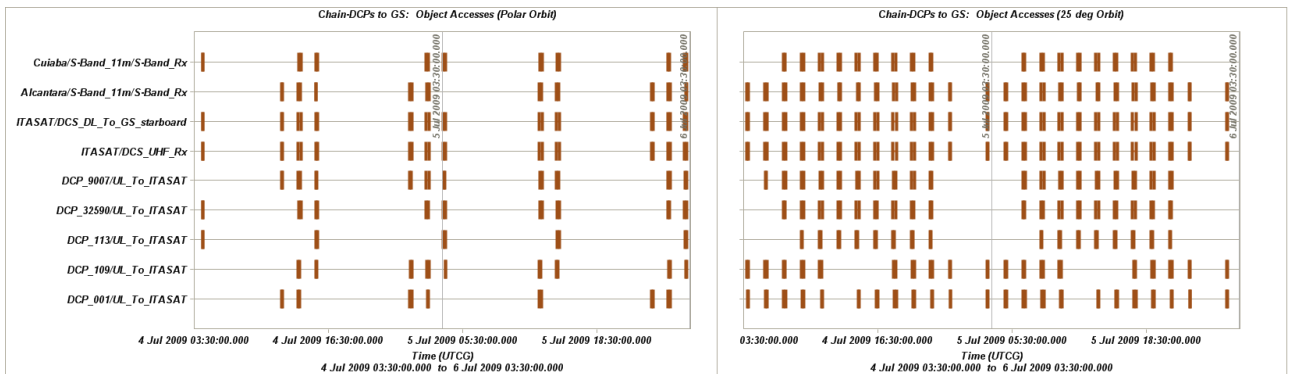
Chain-DCPs to GS: Object Accesses (Polar Orbit)

Cuiaba/S-Band_11m/S-Band_Rx
Alcantara/S-Band_11m/S-Band_Rx
ITASAT/DCS_DL_To_GS_starboard
ITASAT/DCS_UHF_Rx
DCP_9007/UL_To_ITASAT
DCP_32590/UL_To_ITASAT
DCP_113/UL_To_ITASAT
DCP_109/UL_To_ITASAT
DCP_001/UL_To_ITASAT

5 Jul 2009 03:30:00.000
6 Jul 2009 03:30:00.000

4 Jul 2009 03:30:00.000
4 Jul 2009 16:30:00.000
5 Jul 2009 05:30:00.000
5 Jul 2009 18:30:00.000
Time (UTCG)
4 Jul 2009 03:30:00.000 to 6 Jul 2009 03:30:00.000

Chain-DCPs to GS: Object Accesses (25 deg Orbit)

5 Jul 2009 03:30:00.000
6 Jul 2009 03:30:00.000

03:30:00.000
4 Jul 2009 16:30:00.000
5 Jul 2009 05:30:00.000
5 Jul 2009 18:30:00.000
Time (UTCG)
4 Jul 2009 03:30:00.000 to 6 Jul 2009 03:30:00.000